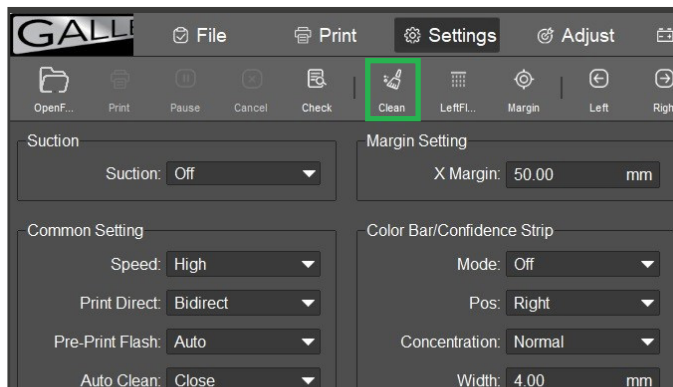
GALL
File
Print
Settings
Adjust

OpenF...
Print
Pause
Cancel
Check
Clean
LeftFl...
Margin
Left
Righ

Suction
Suction: Off

Margin Setting
X Margin: 50.00 mm

Common Setting
Speed: High
Print Direct: Bidirect
Pre-Print Flash: Auto
Auto Clean: Close

Color Bar/Confidence Strip
Mode: Off
Pos: Right
Concentration: Normal
Width: 4.00 mm